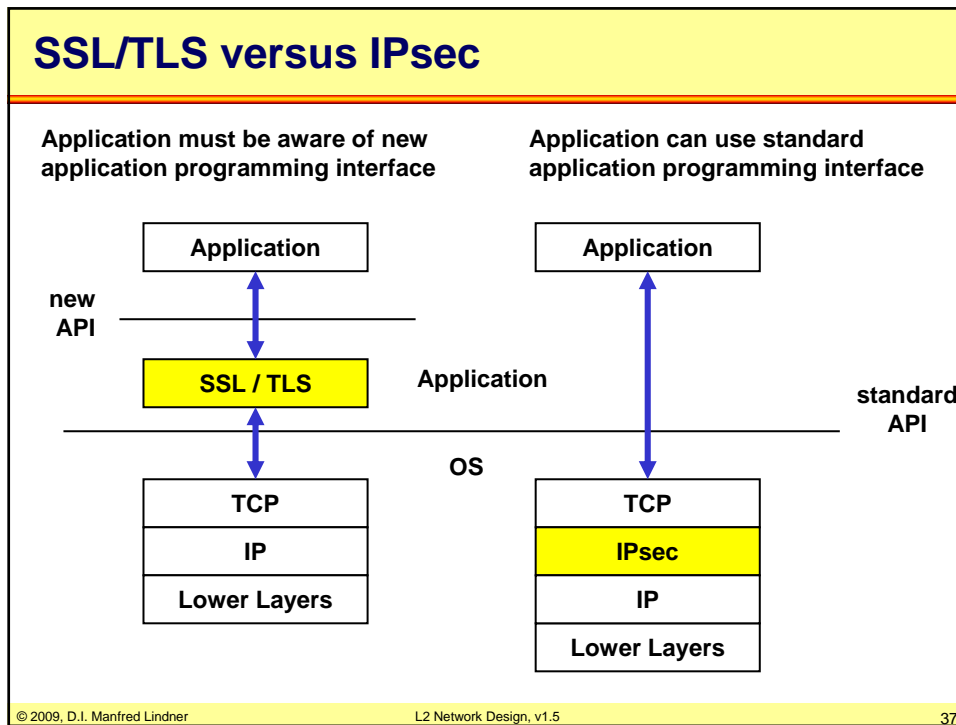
SSL/TLS versus IPsec

Application must be aware of new application programming interface

Application can use standard application programming interface

Application

new API

SSL / TLS

TCP

IP

Lower Layers

Application

OS

Application

standard API

TCP

IPsec

IP

Lower Layers

© 2009, D.I. Manfred Lindner

L2 Network Design, v1.5

37